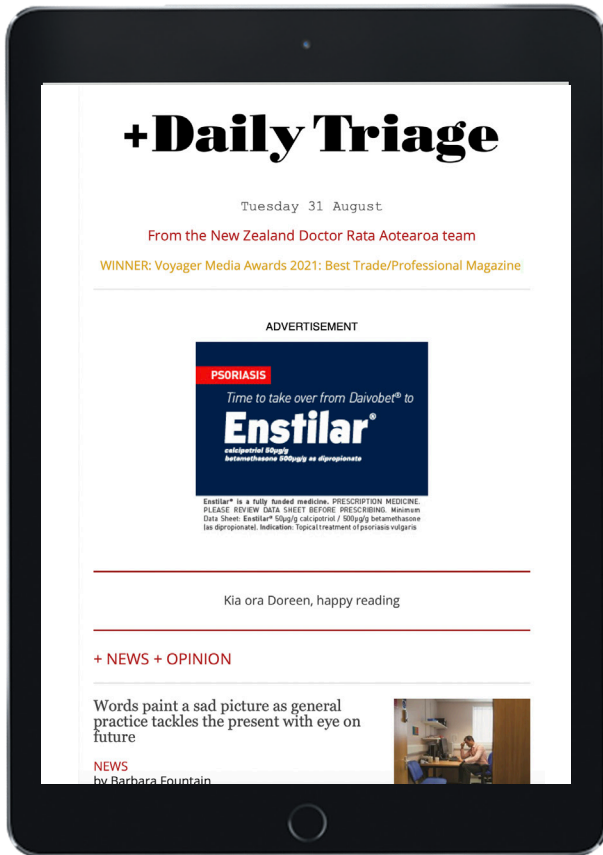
+Daily Triage

Tuesday 31 August

From the New Zealand Doctor Rata Aotearoa team

WINNER: Voyager Media Awards 2021: Best Trade/Professional Magazine

ADVERTISEMENT

PSORIASIS

Time to take over from Daivobet® to

Enstilar®

calcipotriol 50μg/g betamethasone 500μg/g as dipropionate

Enstilar® is a fully funded medicine. PRESCRIPTION MEDICINE. PLEASE REVIEW DATA SHEET BEFORE PRESCRIBING. Minimum Data Sheet: Enstilar® 50μg/g calcipotriol / 500μg/g betamethasone (as dipropionate). Indication: Topical treatment of psoriasis vulgaris

Kia ora Doreen, happy reading

+ NEWS + OPINION

Words paint a sad picture as general practice tackles the present with eye on future

NEWS
by Barbara Fountain